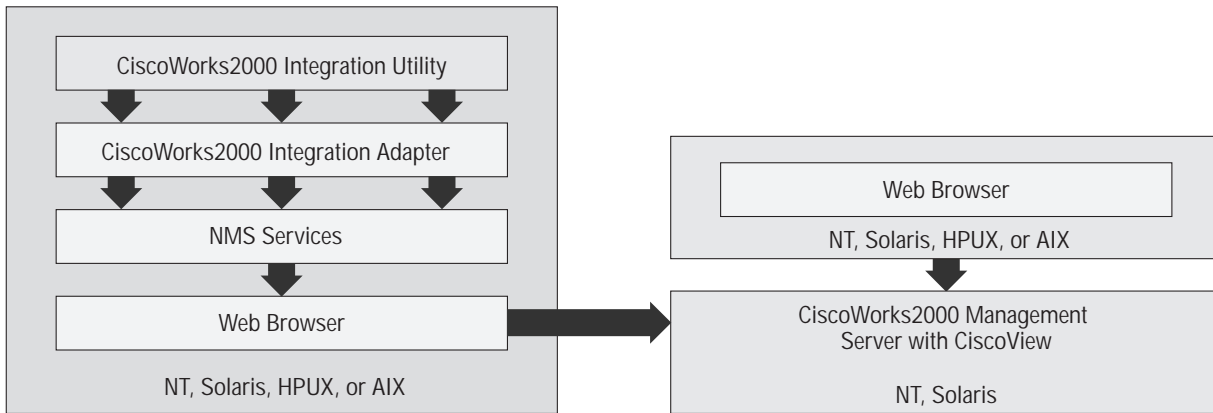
CiscoWorks2000 Integration Utility

CiscoWorks2000 Integration Adapter

NMS Services

Web Browser

NT, Solaris, HPUX, or AIX

Web Browser

NT, Solaris, HPUX, or AIX

CiscoWorks2000 Management Server with CiscoView

NT, Solaris